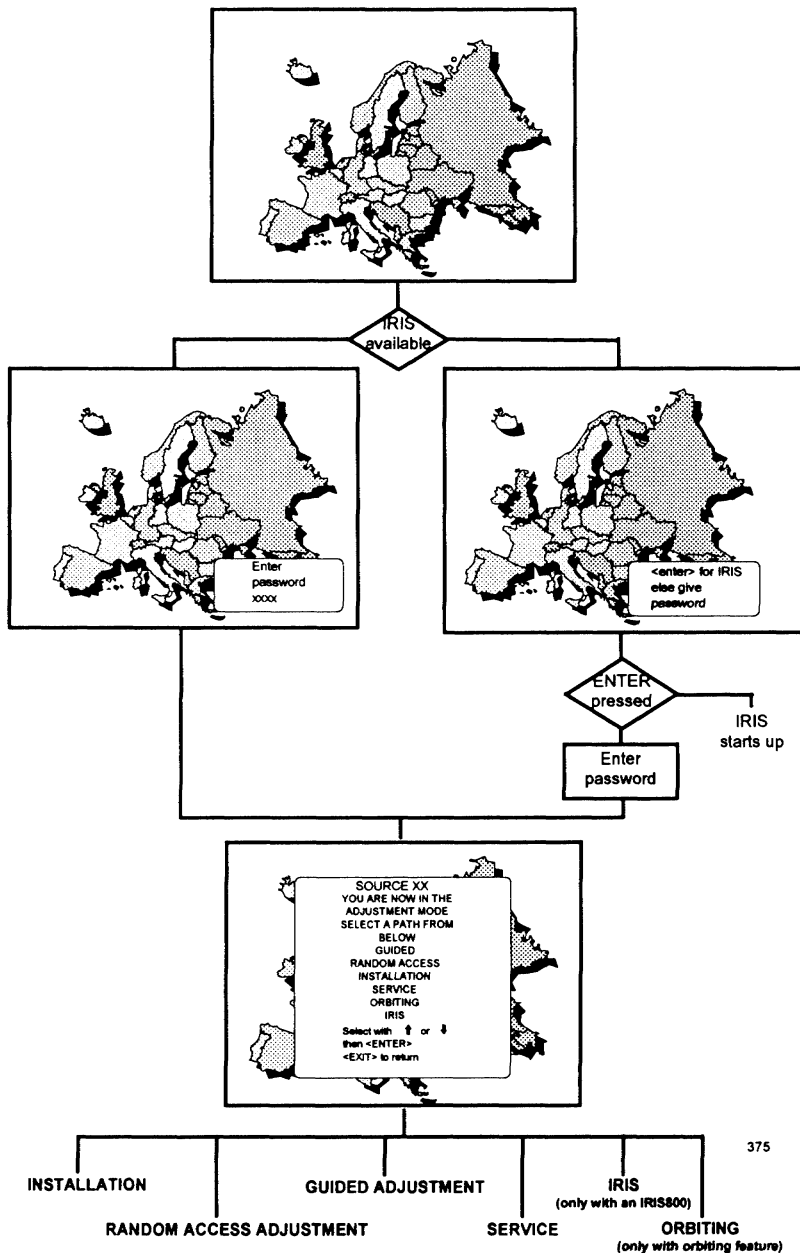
IRIS available

Enter password xxxx

<enter> for IRIS else give password

ENTER pressed

IRIS starts up

Enter password

SOURCE XX
YOU ARE NOW IN THE ADJUSTMENT MODE
SELECT A PATH FROM BELOW
GUIDED
RANDOM ACCESS
INSTALLATION
SERVICE
ORBITING
IRIS
Select with ↑ or ↓ then <ENTER>
<EXIT> to return

375

INSTALLATION

GUIDED ADJUSTMENT

IRIS
(only with an IRIS800)

RANDOM ACCESS ADJUSTMENT

SERVICE

ORBITING
(only with orbiting feature)